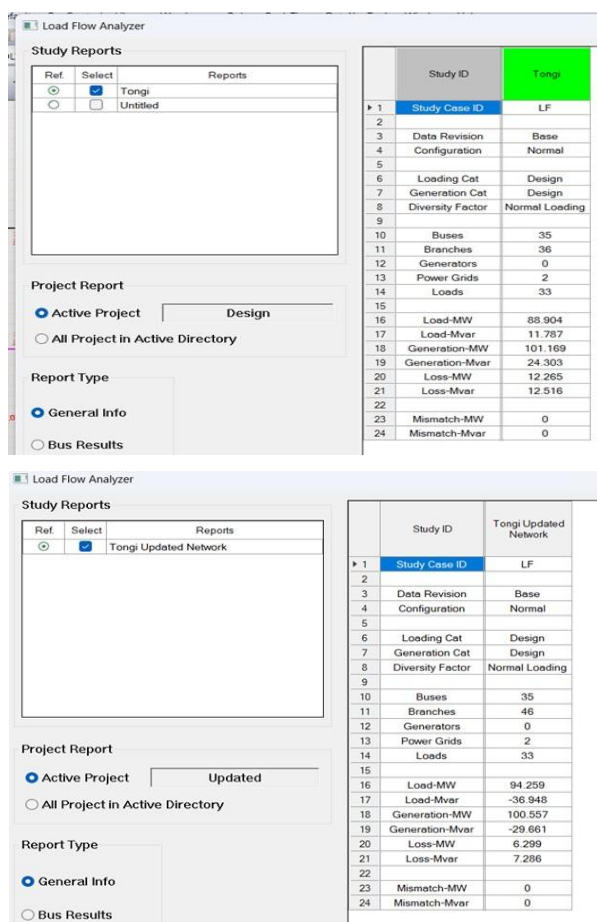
Load Flow Analyzer

Study Reports

| Ref. | Select | Reports |
|---|---|---|
| ⊙ | ☑ | Tongi |
| ○ | ☐ | Untitled |

Project Report

Active Project Design

All Project in Active Directory

Report Type

General Info

Bus Results

| | Study ID | Tongi |
|---|---|---|
| 1 | Study Case ID | LF |
| 2 | | |
| 3 | Data Revision | Base |
| 4 | Configuration | Normal |
| 5 | | |
| 6 | Loading Cat | Design |
| 7 | Generation Cat | Design |
| 8 | Diversity Factor | Normal Loading |
| 9 | | |
| 10 | Buses | 35 |
| 11 | Branches | 36 |
| 12 | Generators | 0 |
| 13 | Power Grids | 2 |
| 14 | Loads | 33 |
| 15 | | |
| 16 | Load-MW | 88.904 |
| 17 | Load-Mvar | 11.787 |
| 18 | Generation-MW | 101.169 |
| 19 | Generation-Mvar | 24.303 |
| 20 | Loss-MW | 12.265 |
| 21 | Loss-Mvar | 12.516 |
| 22 | | |
| 23 | Mismatch-MW | 0 |
| 24 | Mismatch-Mvar | 0 |

Load Flow Analyzer

Study Reports

| Ref. | Select | Reports |
|---|---|---|
| ⊙ | ☑ | Tongi Updated Network |

Project Report

Active Project Updated

All Project in Active Directory

Report Type

General Info

Bus Results

| | Study ID | Tongi Updated Network |
|---|---|---|
| 1 | Study Case ID | LF |
| 2 | | |
| 3 | Data Revision | Base |
| 4 | Configuration | Normal |
| 5 | | |
| 6 | Loading Cat | Design |
| 7 | Generation Cat | Design |
| 8 | Diversity Factor | Normal Loading |
| 9 | | |
| 10 | Buses | 35 |
| 11 | Branches | 46 |
| 12 | Generators | 0 |
| 13 | Power Grids | 2 |
| 14 | Loads | 33 |
| 15 | | |
| 16 | Load-MW | 94.259 |
| 17 | Load-Mvar | -36.948 |
| 18 | Generation-MW | 100.557 |
| 19 | Generation-Mvar | -29.661 |
| 20 | Loss-MW | 6.299 |
| 21 | Loss-Mvar | 7.286 |
| 22 | | |
| 23 | Mismatch-MW | 0 |
| 24 | Mismatch-Mvar | 0 |